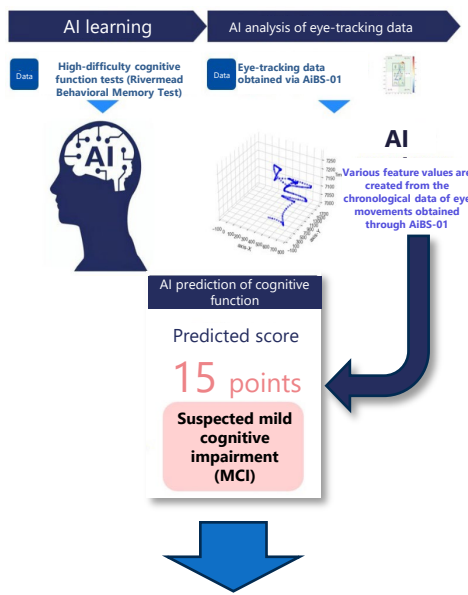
AI learning

AI analysis of eye-tracking data

Data

High-difficulty cognitive function tests (Rivermead Behavioral Memory Test)

Data

Eye-tracking data obtained via AiBS-01

AI

AI

Various feature values are created from the chronological data of eye movements obtained through AiBS-01

AI prediction of cognitive function

Predicted score

15 points

Suspected mild cognitive impairment (MCI)